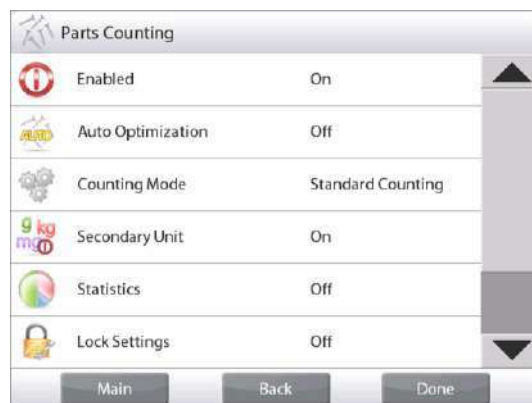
Parts Counting

| | |
|---|---|
| Enabled | On |
| AUTO Auto Optimization | Off |
| Counting Mode | Standard Counting |
| g kg mg Secondary Unit | On |
| Statistics | Off |
| Lock Settings | Off |

Main Back Done